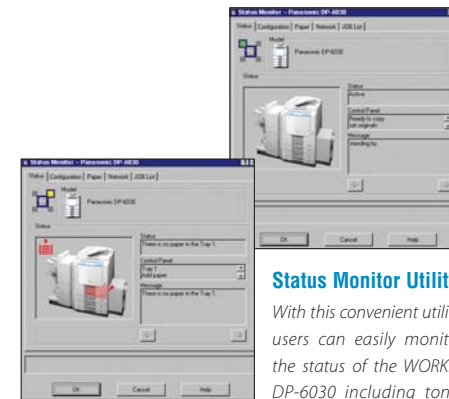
Status Monitor – Panasonic DP-6030

Status | Configuration | Paper | Network | JOB List

Model
Panasonic DP-6030

Status

Status
Active

Control Panel
Ready to copy
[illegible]

Message
Standing by

OK | Cancel | Help

Status Monitor – Panasonic DP-6030

Status | Configuration | Paper | Network | JOB List

Model
Panasonic DP-6030

Status

Status
There is no paper in the Tray 1.

Control Panel
Tray 1
Add paper

Message
There is no paper in the Tray 1.

OK | Cancel | Help

Status Monitor Utilit

With this convenient utili users can easily monit the status of the WORK DP-6030 including ton